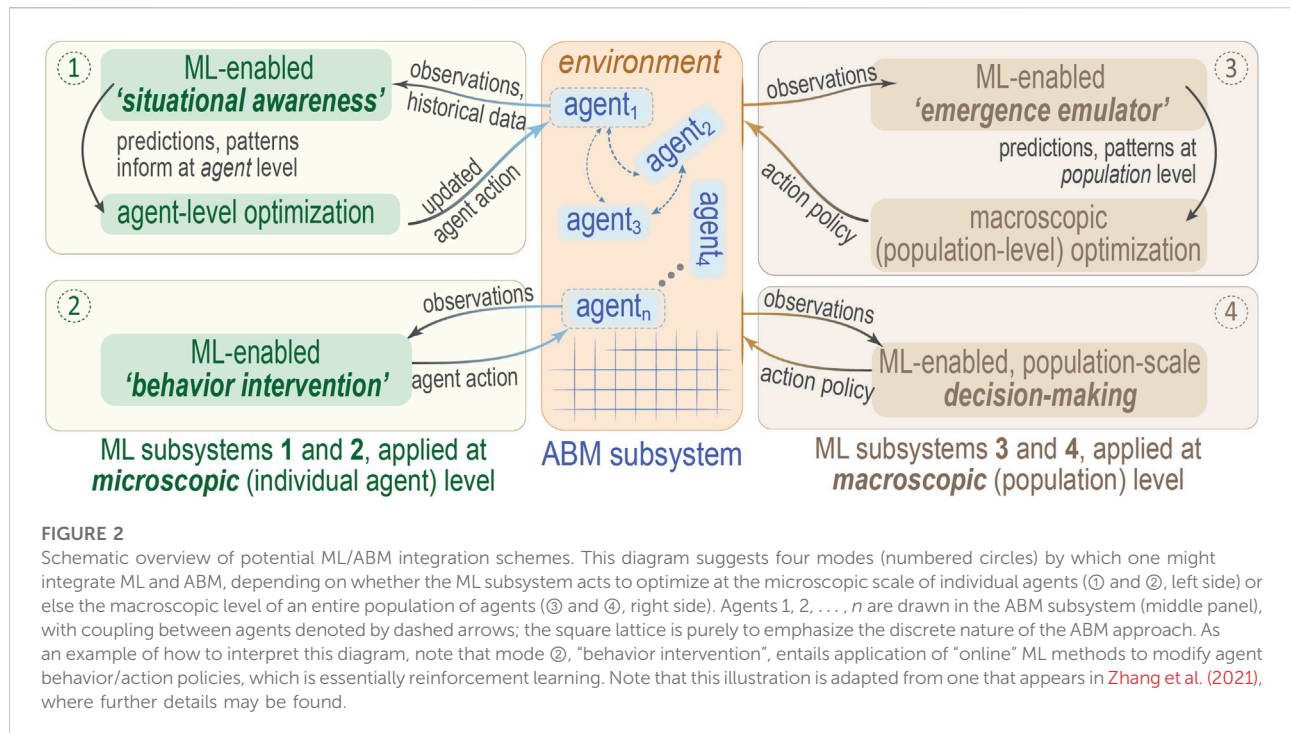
1 ML-enabled 'situational awareness'

observations, historical data

predictions, patterns inform at agent level

updated agent action

agent-level optimization

environment

$agent_1$

$agent_2$

$agent_3$

$agent_4$

$agent_n$

observations

3 ML-enabled 'emergence emulator'

predictions, patterns at population level

action policy

macroscopic (population-level) optimization

2

observations

ML-enabled 'behavior intervention'

agent action

observations

4

ML-enabled, population-scale decision-making

action policy

ML subsystems 1 and 2, applied at microscopic (individual agent) level

ABM subsystem

ML subsystems 3 and 4, applied at macroscopic (population) level

FIGURE 2
Schematic overview of potential ML/ABM integration schemes. This diagram suggests four modes (numbered circles) by which one might integrate ML and ABM, depending on whether the ML subsystem acts to optimize at the microscopic scale of individual agents (① and ②, left side) or else the macroscopic level of an entire population of agents (③ and ④, right side). Agents 1, 2, . . . , n are drawn in the ABM subsystem (middle panel), with coupling between agents denoted by dashed arrows; the square lattice is purely to emphasize the discrete nature of the ABM approach. As an example of how to interpret this diagram, note that mode ②, "behavior intervention", entails application of "online" ML methods to modify agent behavior/action policies, which is essentially reinforcement learning. Note that this illustration is adapted from one that appears in Zhang et al. (2021), where further details may be found.